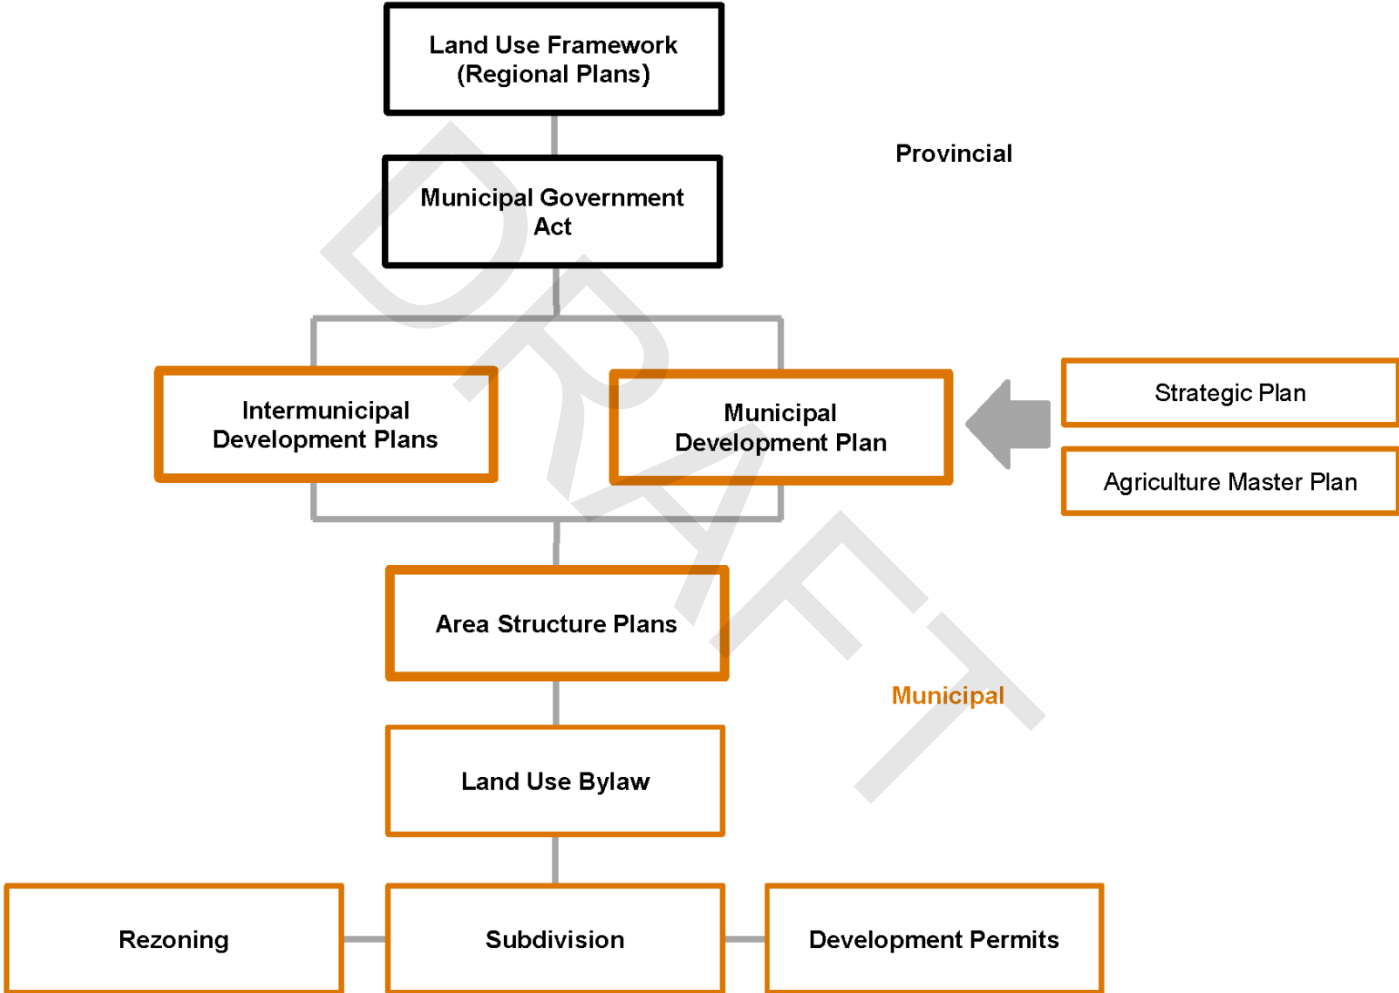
Land Use Framework (Regional Plans)

Provincial

Municipal Government Act

Intermunicipal Development Plans

Municipal Development Plan

Strategic Plan

Agriculture Master Plan

Area Structure Plans

Municipal

Land Use Bylaw

Rezoning

Subdivision

Development Permits

DRAFT